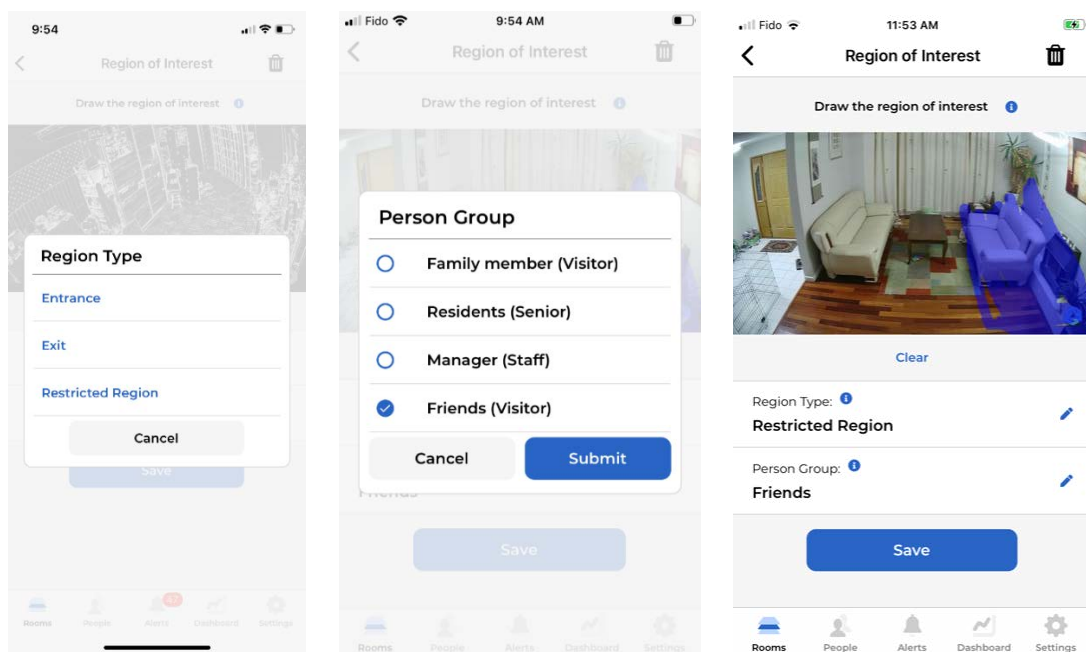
9:54

Region of Interest

Draw the region of interest

Region Type

Entrance

Exit

Restricted Region

Cancel

Save

Rooms People 57 Alerts Dashboard Settings

Fido 9:54 AM

Region of Interest

Draw the region of interest

Person Group

Family member (Visitor)

Residents (Senior)

Manager (Staff)

Friends (Visitor)

Cancel

Submit

Friends

Save

Rooms People Alerts Dashboard Settings

Fido 11:53 AM

Region of Interest

Draw the region of interest

Clear

Region Type:

Restricted Region

Person Group:

Friends

Save

Rooms People Alerts Dashboard Settings